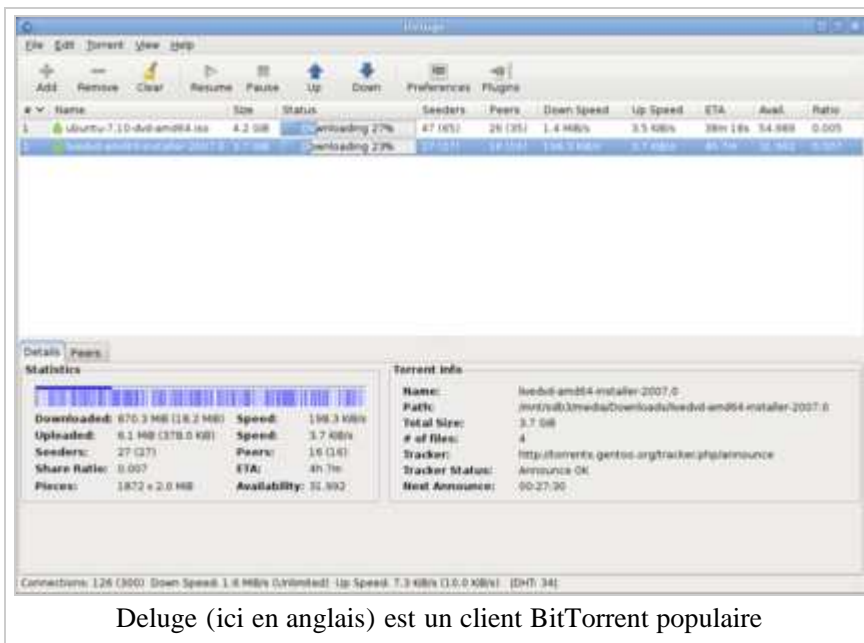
Deluge

File Edit Torrent View Help

Add Remove Clear Resume Pause Up Down Preferences Plugins

| # | Name | Size | Status | Seeders | Peers | Down Speed | Up Speed | ETA | Avail. | Ratio |
|---|---|---|---|---|---|---|---|---|---|---|
| 1 | ubuntu-7.10-dvd-amd64.iso | 4.2 GiB | Downloading 27% | 47 (65) | 26 (35) | 1.4 MiB/s | 3.5 KiB/s | 39m 18s | 54.669 | 0.005 |
| 2 | livedvd-amd64-installer-2007.0 | 3.7 GiB | Downloading 23% | 27 (27) | 16 (16) | 198.3 KiB/s | 3.7 KiB/s | 4h 7m | 31.992 | 0.007 |

Details Peers

Statistics

Downloaded: 870.3 MiB (18.2 MiB) Speed: 198.3 KiB/s
Uploaded: 6.1 MiB (378.0 KiB) Speed: 3.7 KiB/s
Seeders: 27 (27) Peers: 16 (16)
Share Ratio: 0.007 ETA: 4h 7m
Pieces: 1872 x 2.0 MiB Availability: 31.992

Torrent Info

Name: livedvd-amd64-installer-2007.0
Path: /mnt/sdb3/media/Downloads/livedvd-amd64-installer-2007.0
Total Size: 3.7 GiB
# of files: 4
Tracker: http://torrents.gentoo.org/tracker.php/announce
Tracker Status: Announce OK
Next Announce: 00:27:30

Connections: 126 (300) Down Speed: 1.6 MiB/s (Unlimited) Up Speed: 7.3 KiB/s (10.0 KiB/s) [DHT: 34]

Deluge (ici en anglais) est un client BitTorrent populaire